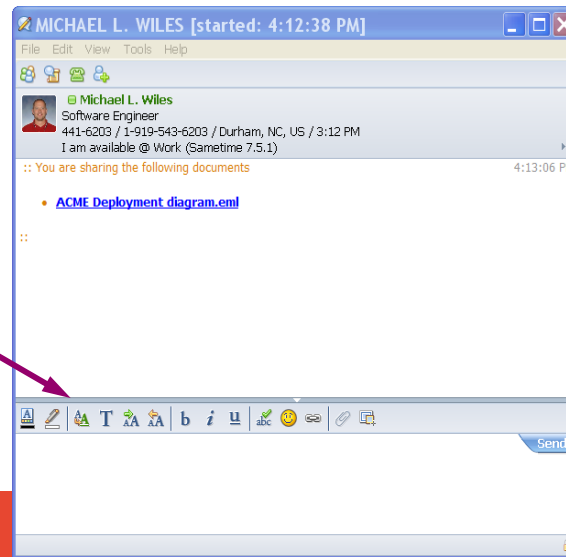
MICHAEL L. WILES [started: 4:12:38 PM]

File Edit View Tools Help

Michael L. Wiles
Software Engineer
441-6203 / 1-919-543-6203 / Durham, NC, US / 3:12 PM
I am available @ Work (Sametime 7.5.1)

:: You are sharing the following documents 4:13:06 P

• ACME Deployment diagram.eml

::

b i u

Send